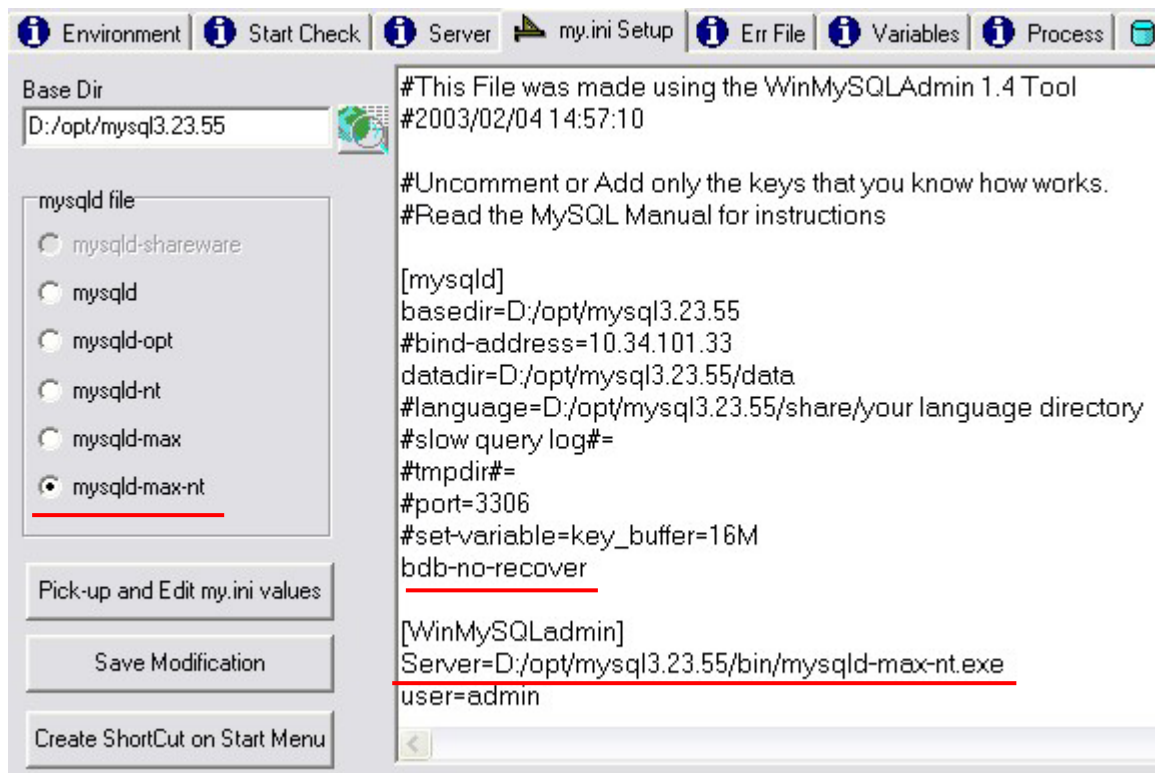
Environment | Start Check | Server | my.ini Setup | Err File | Variables | Process

Base Dir
D:/opt/mysql3.23.55

mysqld file
mysqld-shareware
mysqld
mysqld-opt
mysqld-nt
mysqld-max
mysqld-max-nt

Pick-up and Edit my.ini values

Save Modification

Create ShortCut on Start Menu

#This File was made using the WinMySQLAdmin 1.4 Tool
#2003/02/04 14:57:10

#Uncomment or Add only the keys that you know how works.
#Read the MySQL Manual for instructions

[mysqld]
basedir=D:/opt/mysql3.23.55
#bind-address=10.34.101.33
datadir=D:/opt/mysql3.23.55/data
#language=D:/opt/mysql3.23.55/share/your language directory
#slow query log#=
#tmpdir#=
#port=3306
#set-variable=key_buffer=16M
bdb-no-recover

[WinMySQLadmin]
Server=D:/opt/mysql3.23.55/bin/mysqld-max-nt.exe
user=admin